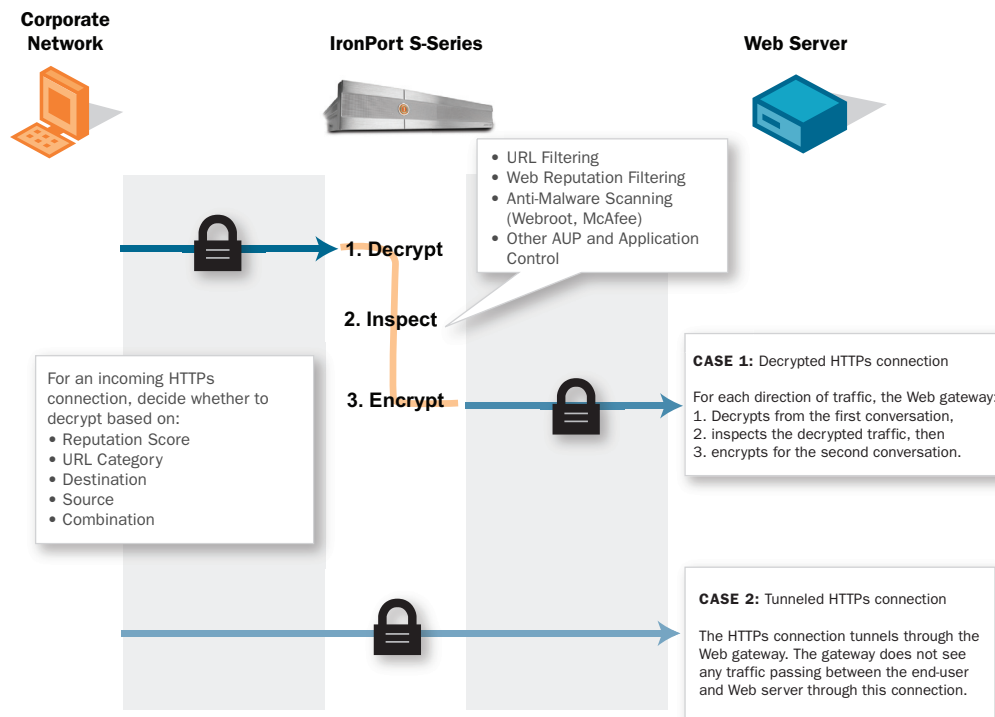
Corporate Network

IronPort S-Series

Web Server

• URL Filtering
• Web Reputation Filtering
• Anti-Malware Scanning (Webroot, McAfee)
• Other AUP and Application Control

1. Decrypt

2. Inspect

3. Encrypt

For an incoming HTTPs connection, decide whether to decrypt based on:
• Reputation Score
• URL Category
• Destination
• Source
• Combination

CASE 1: Decrypted HTTPs connection

For each direction of traffic, the Web gateway:
1. Decrypts from the first conversation,
2. inspects the decrypted traffic, then
3. encrypts for the second conversation.

CASE 2: Tunneled HTTPs connection

The HTTPs connection tunnels through the Web gateway. The gateway does not see any traffic passing between the end-user and Web server through this connection.